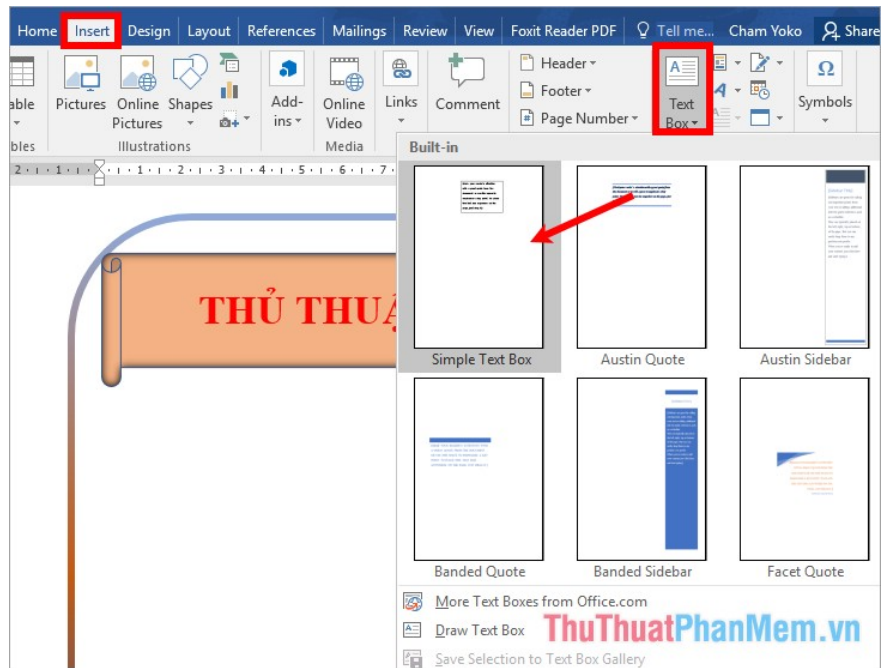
Home Insert Design Layout References Mailings Review View Foxit Reader PDF Tell me... Cham Yoko Share

able
bles

Pictures Online Pictures Shapes

Illustrations

Add-ins

Online Video

Media

Links

Comment

Header

Footer

Page Number

Text Box

Symbols

Built-in

THỦ THUẬ

Simple Text Box

Austin Quote

Austin Sidebar

Banded Quote

Banded Sidebar

Facet Quote

More Text Boxes from Office.com

Draw Text Box

Save Selection to Text Box Gallery

ThuThuatPhanMem.vn